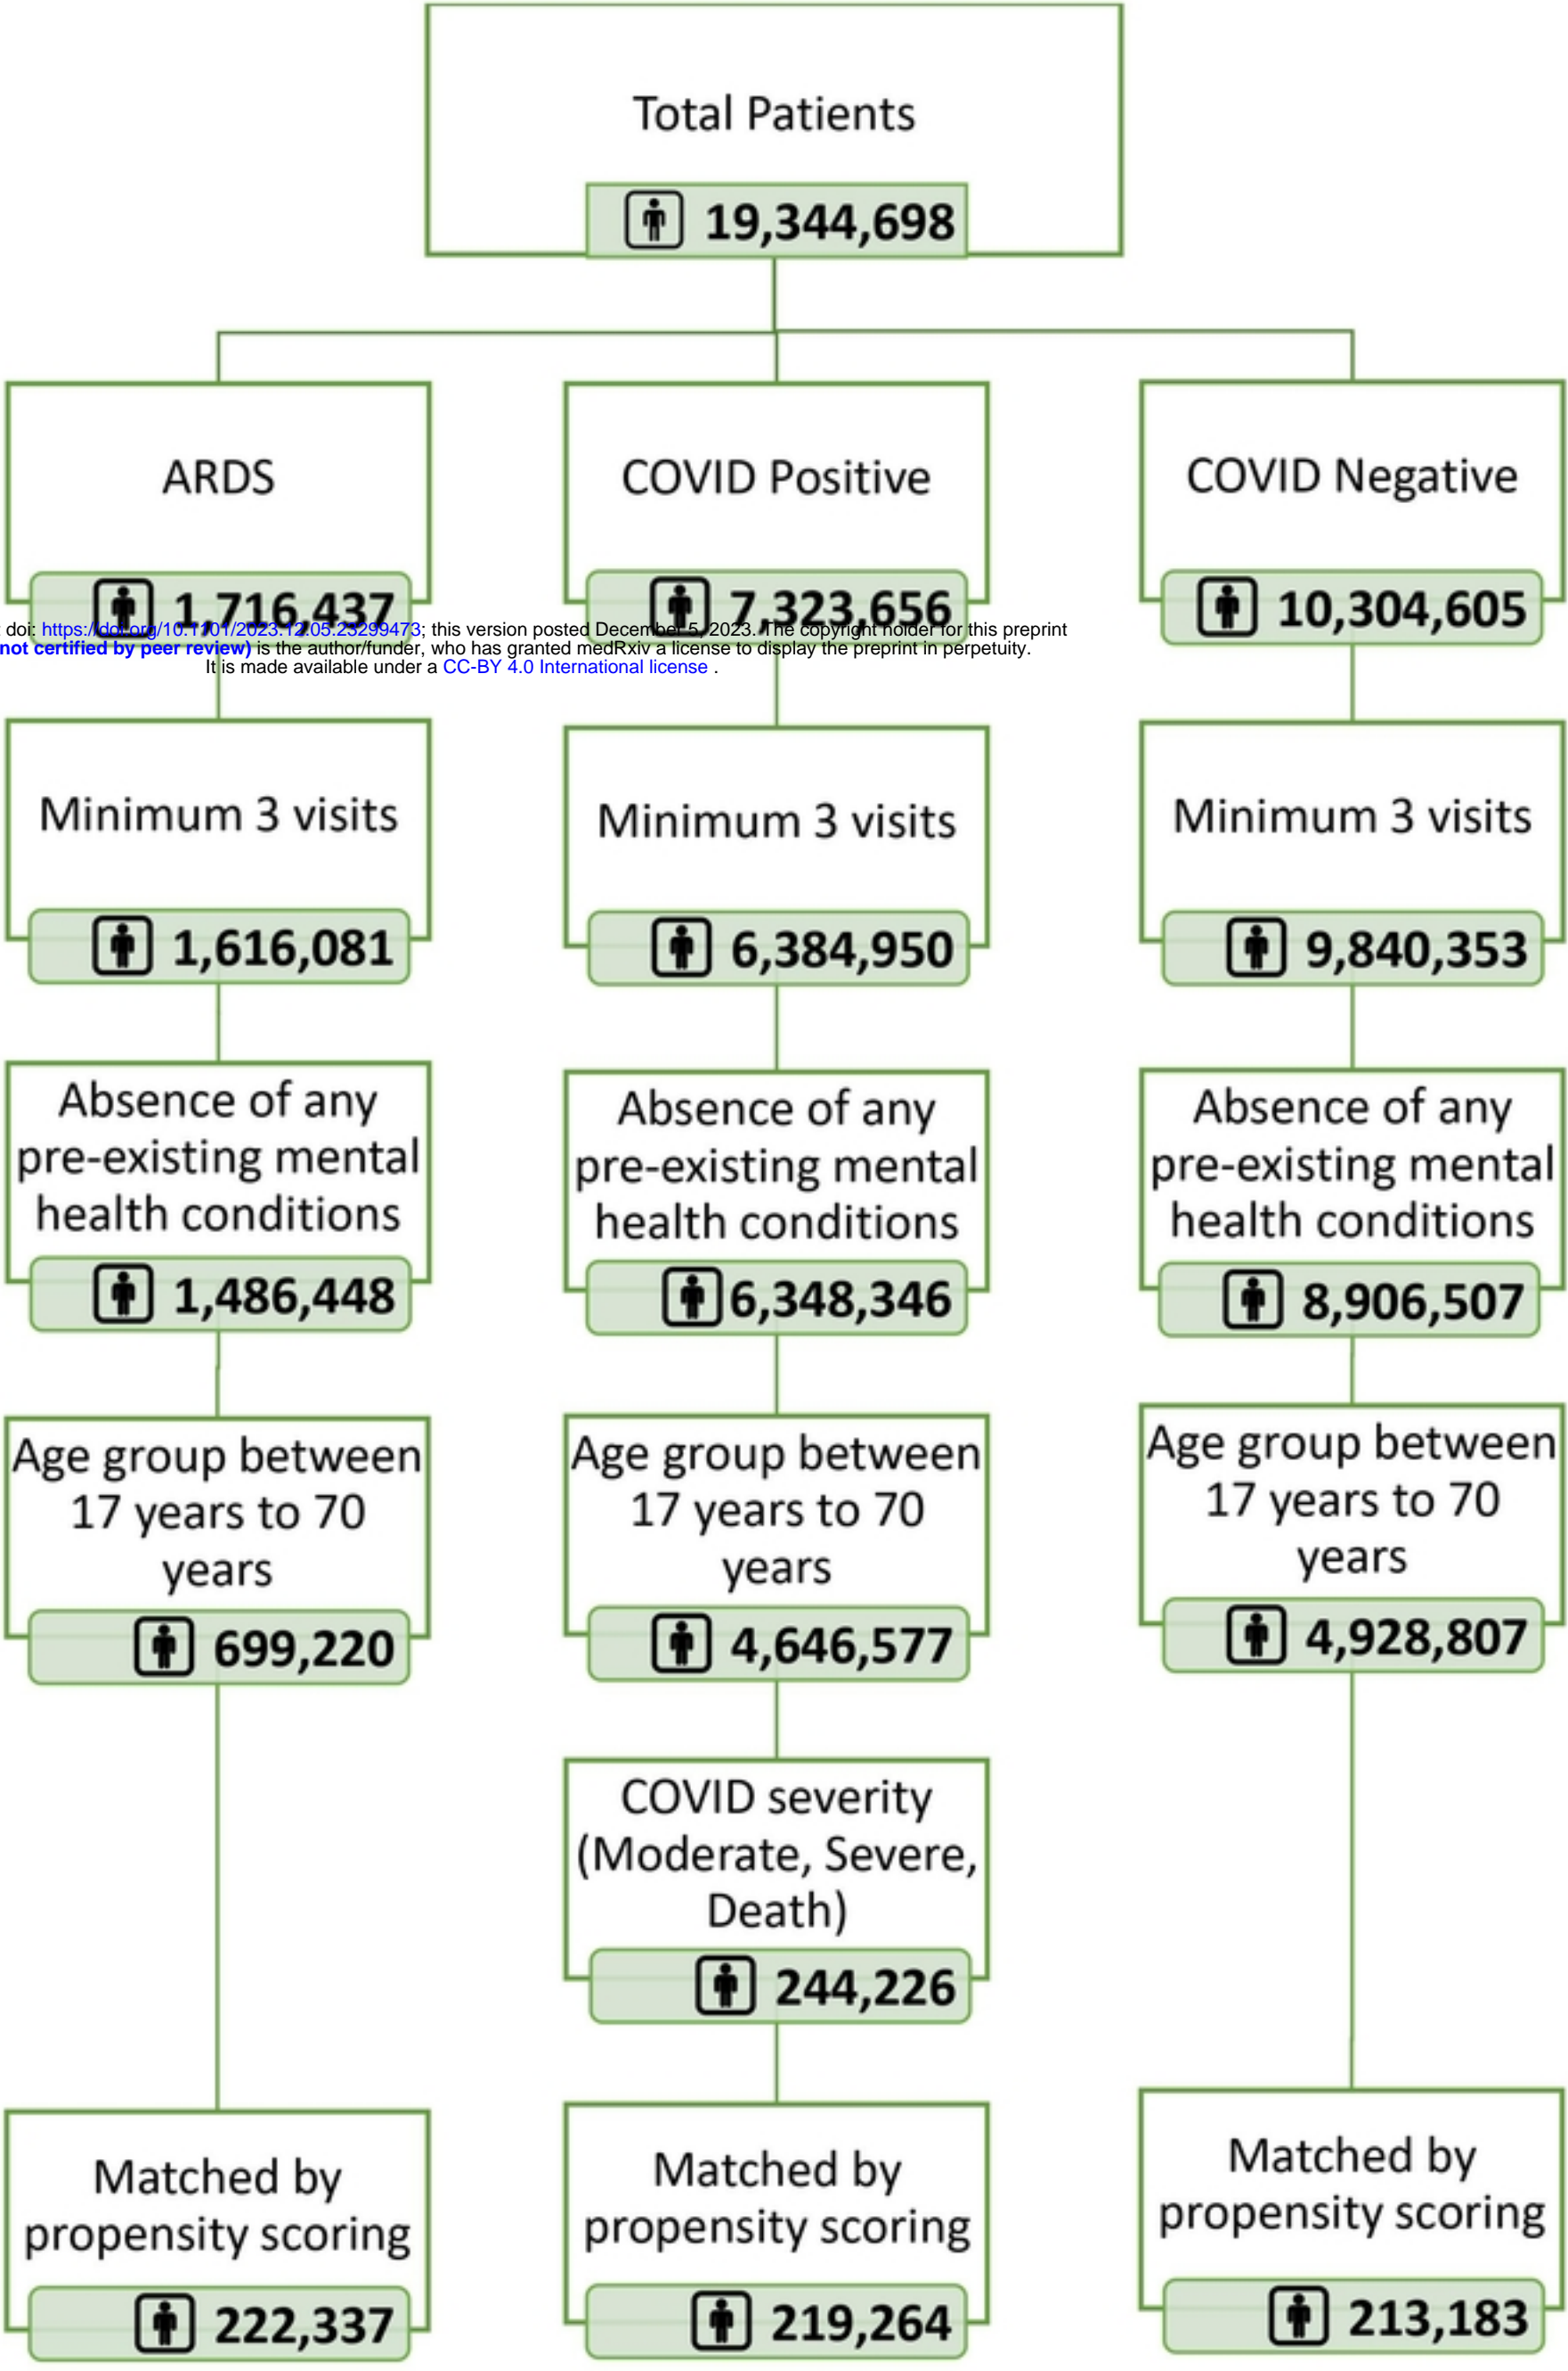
Total Patients

19,344,698

ARDS

1,716,437

COVID Positive

7,323,656

COVID Negative

10,304,605

doi: https://doi.org/10.1101/2023.12.05.23299473; this version posted December 5, 2023. The copyright holder for this preprint
not certified by peer review) is the author/funder, who has granted medRxiv a license to display the preprint in perpetuity.
It is made available under a CC-BY 4.0 International license .

Minimum 3 visits

1,616,081

Minimum 3 visits

6,384,950

Minimum 3 visits

9,840,353

Absence of any pre-existing mental health conditions

1,486,448

Absence of any pre-existing mental health conditions

6,348,346

Absence of any pre-existing mental health conditions

8,906,507

Age group between 17 years to 70 years

699,220

Age group between 17 years to 70 years

4,646,577

Age group between 17 years to 70 years

4,928,807

COVID severity (Moderate, Severe, Death)

244,226

Matched by propensity scoring

222,337

Matched by propensity scoring

219,264

Matched by propensity scoring

213,183